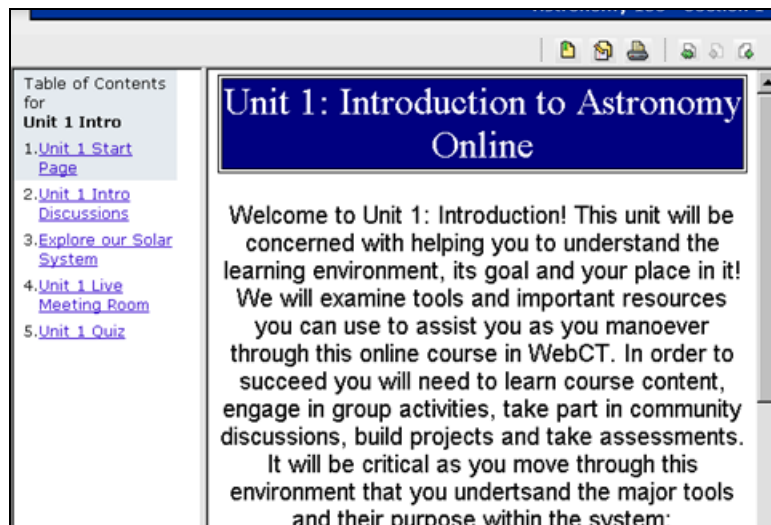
Table of Contents for
Unit 1 Intro

1. Unit 1 Start Page
2. Unit 1 Intro Discussions
3. Explore our Solar System
4. Unit 1 Live Meeting Room
5. Unit 1 Quiz

Unit 1: Introduction to Astronomy Online

Welcome to Unit 1: Introduction! This unit will be concerned with helping you to understand the learning environment, its goal and your place in it! We will examine tools and important resources you can use to assist you as you manoever through this online course in WebCT. In order to succeed you will need to learn course content, engage in group activities, take part in community discussions, build projects and take assessments. It will be critical as you move through this environment that you undertsand the major tools and their purpose within the system: